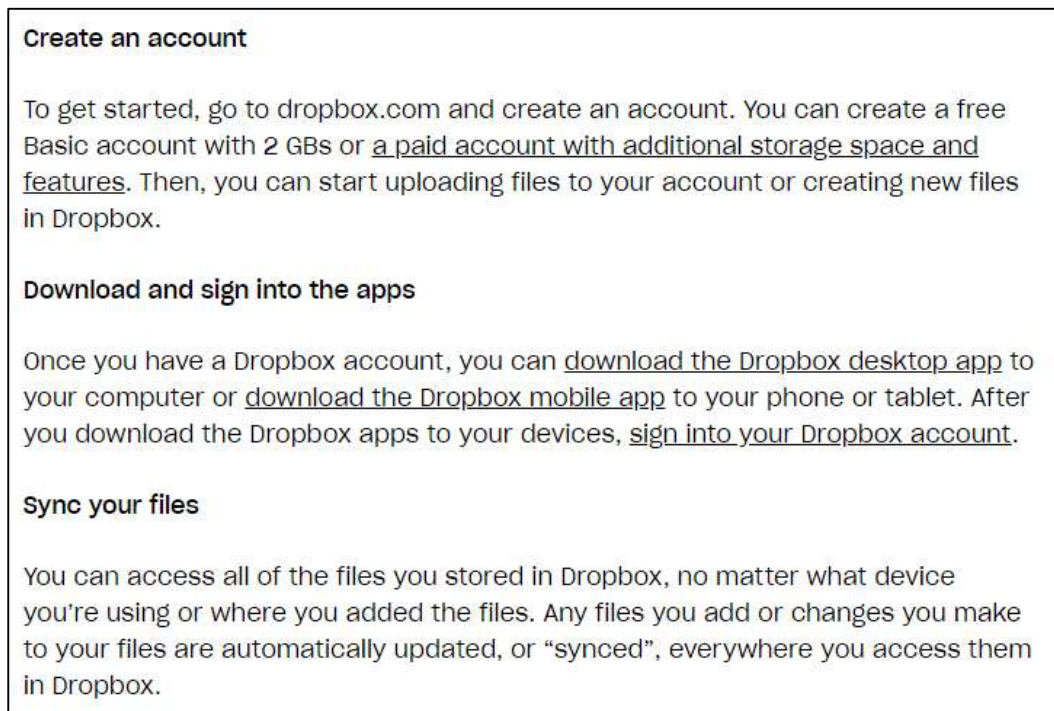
Create an account

To get started, go to dropbox.com and create an account. You can create a free Basic account with 2 GBs or a paid account with additional storage space and features. Then, you can start uploading files to your account or creating new files in Dropbox.

Download and sign into the apps

Once you have a Dropbox account, you can download the Dropbox desktop app to your computer or download the Dropbox mobile app to your phone or tablet. After you download the Dropbox apps to your devices, sign into your Dropbox account.

Sync your files

You can access all of the files you stored in Dropbox, no matter what device you're using or where you added the files. Any files you add or changes you make to your files are automatically updated, or "synced", everywhere you access them in Dropbox.